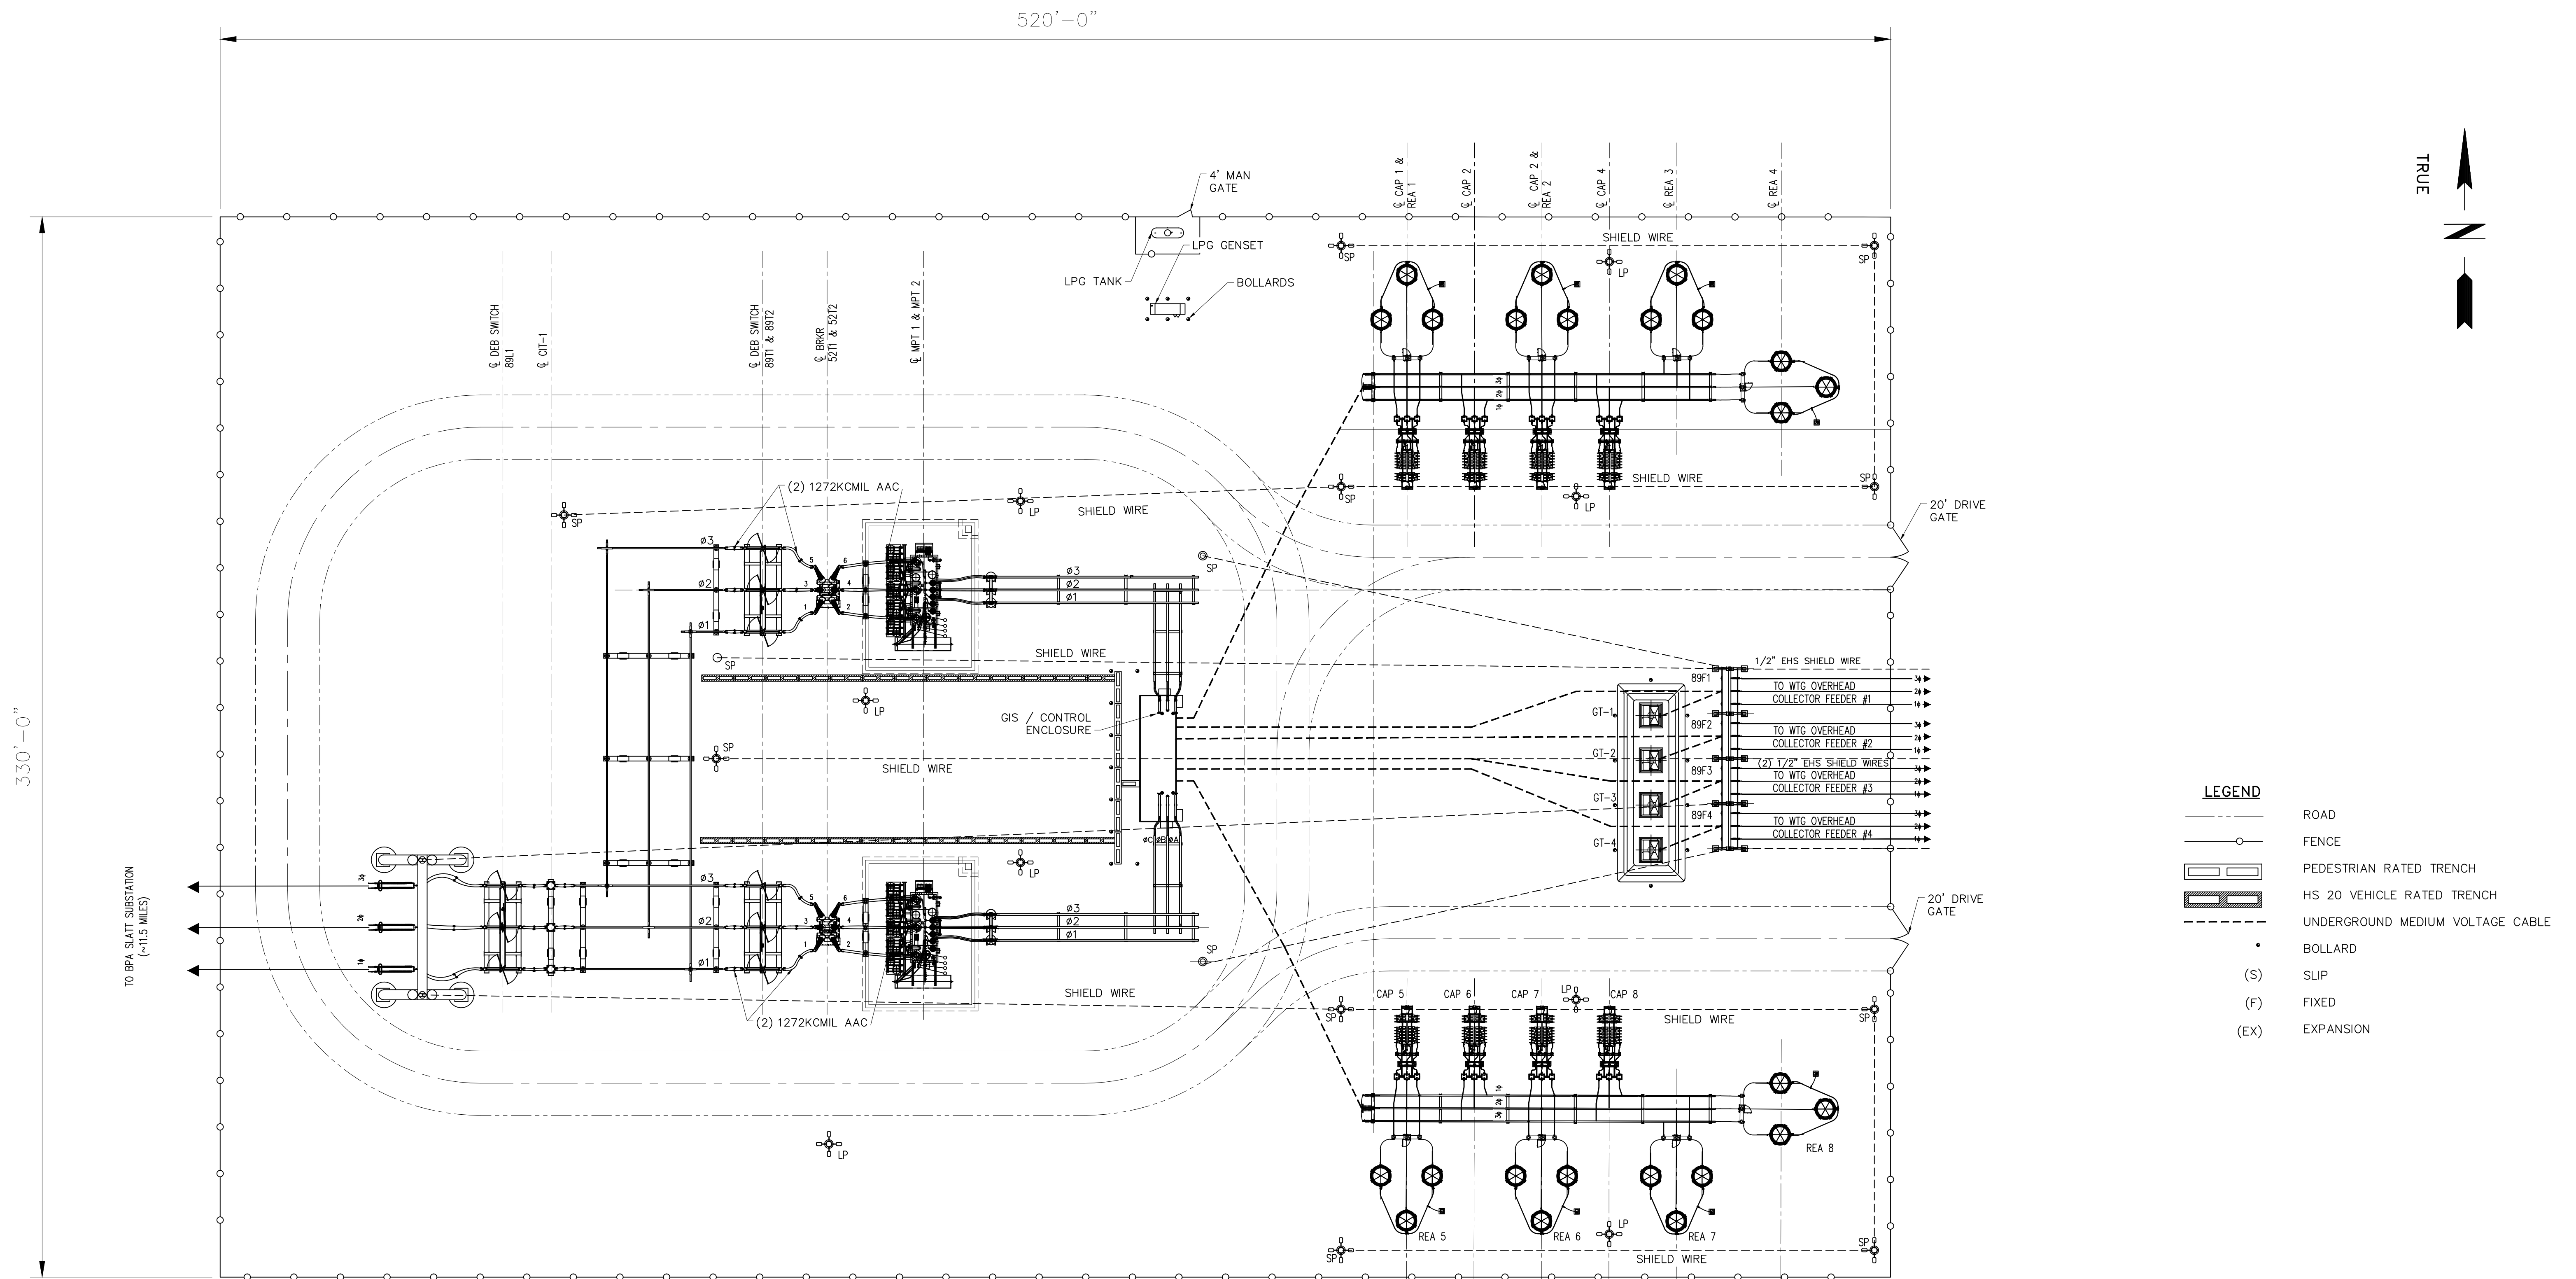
520'-0"

330'-0"

TRUE

N

4' MAN GATE

LPG GENSET

LPG TANK

BOLLARDS

℄ CAP 1 & REA 1

℄ CAP 2

℄ CAP 2 & REA 2

℄ CAP 4

℄ REA 3

℄ REA 4

SHIELD WIRE

SP

LP

℄ DEB SWITCH 89L1

℄ CIT-1

℄ DEB SWITCH 89T1 & 89T2

℄ BRKR 52T1 & 52T2

℄ MPT 1 & MPT 2

(2) 1272KCMIL AAC

SHIELD WIRE

20' DRIVE GATE

ø3
ø2
ø1

SHIELD WIRE

1/2" EHS SHIELD WIRE

89F1

TO WTG OVERHEAD COLLECTOR FEEDER #1

GT-1

89F2

TO WTG OVERHEAD COLLECTOR FEEDER #2

GT-2

GIS / CONTROL ENCLOSURE

(2) 1/2" EHS SHIELD WIRES

89F3

TO WTG OVERHEAD COLLECTOR FEEDER #3

GT-3

89F4

TO WTG OVERHEAD COLLECTOR FEEDER #4

GT-4

SHIELD WIRE

TO BPA SLATT SUBSTATION (~11.5 MILES)

20' DRIVE GATE

SHIELD WIRE

CAP 5

CAP 6

CAP 7

CAP 8

SHIELD WIRE

(2) 1272KCMIL AAC

REA 8

REA 5

REA 6

REA 7

SHIELD WIRE

LEGEND

ROAD

FENCE

PEDESTRIAN RATED TRENCH

HS 20 VEHICLE RATED TRENCH

UNDERGROUND MEDIUM VOLTAGE CABLE

BOLLARD

(S) SLIP

(F) FIXED

(EX) EXPANSION